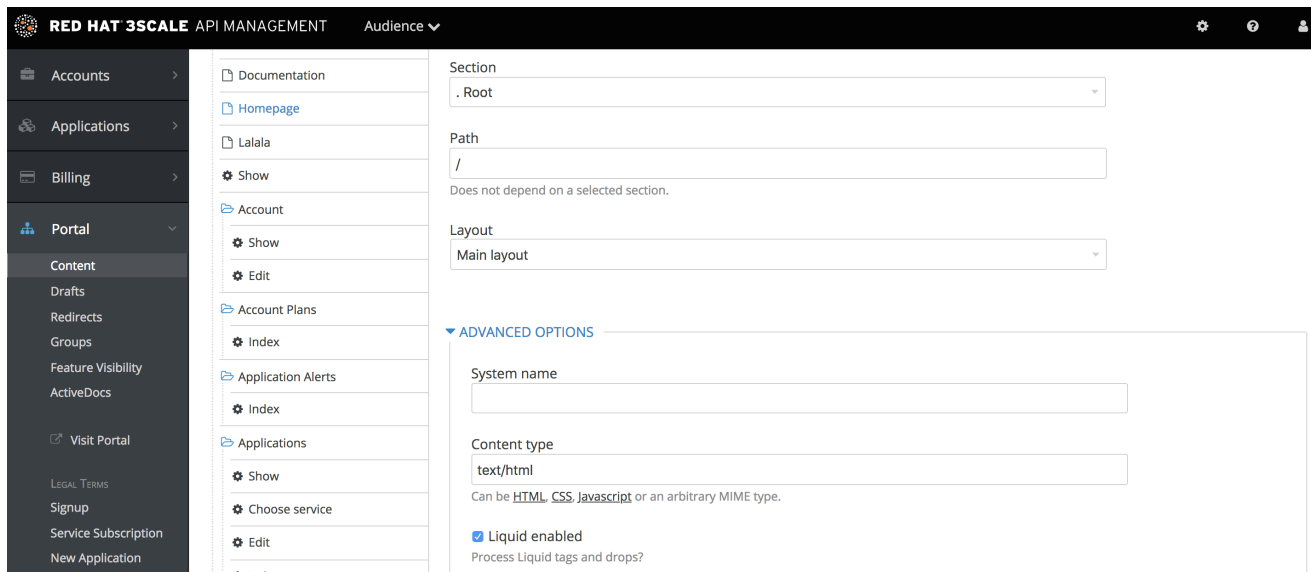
RED HAT 3SCALE API MANAGEMENT Audience

Accounts
Applications
Billing
Portal
Content
Drafts
Redirects
Groups
Feature Visibility
ActiveDocs

Visit Portal

Legal Terms
Signup
Service Subscription
New Application

Documentation
Homepage
Lalala
Show
Account
Show
Edit
Account Plans
Index
Application Alerts
Index
Applications
Show
Choose service
Edit

Section
. Root

Path
/
Does not depend on a selected section.

Layout
Main layout

ADVANCED OPTIONS

System name

Content type
text/html
Can be HTML, CSS, Javascript or an arbitrary MIME type.

Liquid enabled
Process Liquid tags and drops?